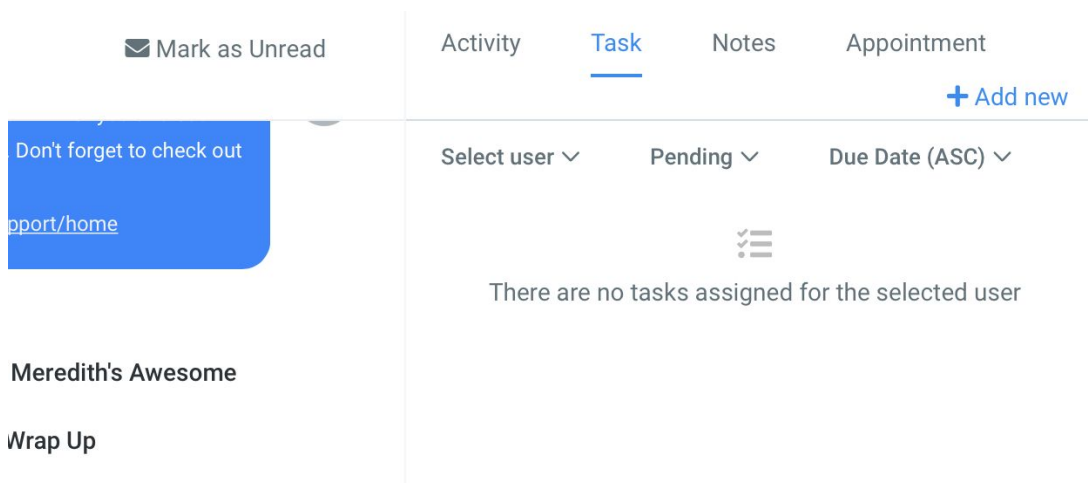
Mark as Unread

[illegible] Don't forget to check out

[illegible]pport/home

Meredith's Awesome

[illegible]Wrap Up

Activity Task Notes Appointment

+ Add new

Select user

Pending

Due Date (ASC)

There are no tasks assigned for the selected user